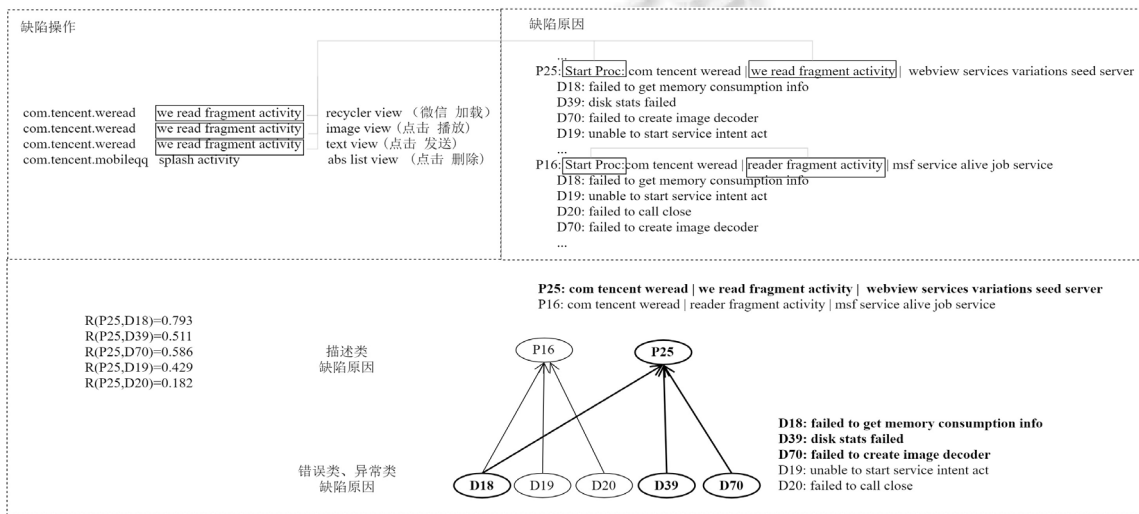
缺陷操作

com.tencent.weread we read fragment activity recycler view （微信 加载）
com.tencent.weread we read fragment activity image view（点击 播放）
com.tencent.weread we read fragment activity text view（点击 发送）
com.tencent.mobileqq splash activity abs list view （点击 删除）

缺陷原因

...
P25: Start Proc: com tencent weread | we read fragment activity | webview services variations seed server
D18: failed to get memory consumption info
D39: disk stats failed
D70: failed to create image decoder
D19: unable to start service intent act
...
P16: Start Proc: com tencent weread | reader fragment activity | msf service alive job service
D18: failed to get memory consumption info
D19: unable to start service intent act
D20: failed to call close
D70: failed to create image decoder
...

R(P25,D18)=0.793
R(P25,D39)=0.511
R(P25,D70)=0.586
R(P25,D19)=0.429
R(P25,D20)=0.182

描述类
缺陷原因

错误类、异常类
缺陷原因

**P25: com tencent weread | we read fragment activity | webview services variations seed server**
P16: com tencent weread | reader fragment activity | msf service alive job service

P16
P25

D18
D19
D20
D39
D70

**D18: failed to get memory consumption info**
**D39: disk stats failed**
**D70: failed to create image decoder**
D19: unable to start service intent act
D20: failed to call close